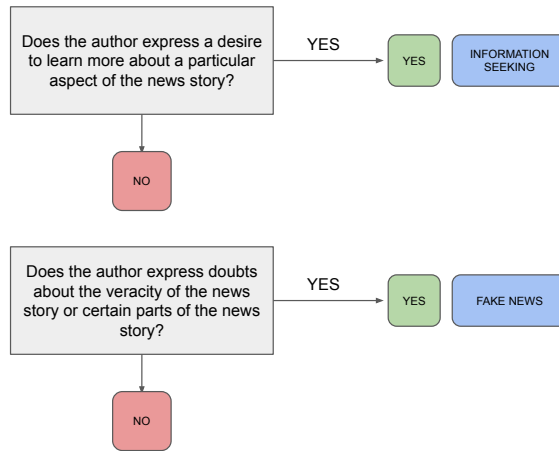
Does the author express a desire to learn more about a particular aspect of the news story?

YES

YES

INFORMATION SEEKING

NO

Does the author express doubts about the veracity of the news story or certain parts of the news story?

YES

YES

FAKE NEWS

NO